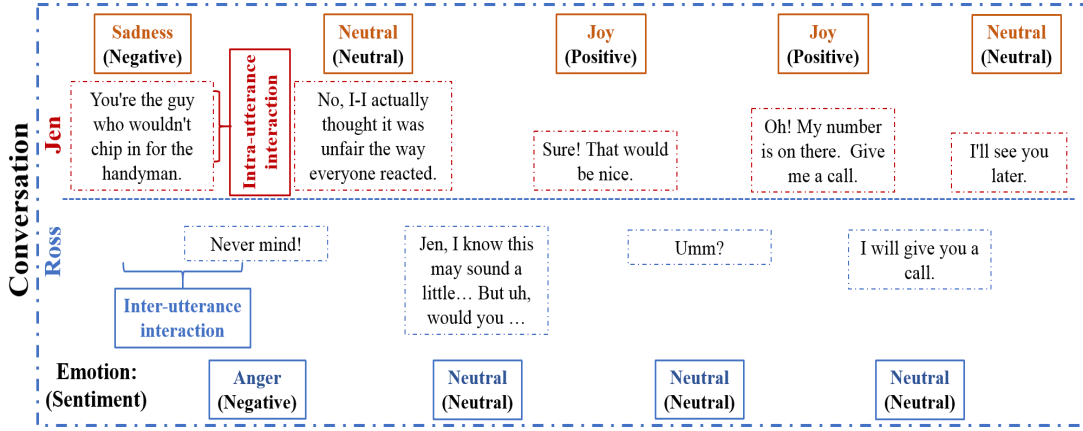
Conversation

Jen

Sadness
(Negative)

Neutral
(Neutral)

Joy
(Positive)

Joy
(Positive)

Neutral
(Neutral)

You're the guy who wouldn't chip in for the handyman.

Intra-utterance interaction

No, I-I actually thought it was unfair the way everyone reacted.

Sure! That would be nice.

Oh! My number is on there. Give me a call.

I'll see you later.

Ross

Never mind!

Inter-utterance interaction

Jen, I know this may sound a little… But uh, would you …

Umm?

I will give you a call.

Emotion:
(Sentiment)

Anger
(Negative)

Neutral
(Neutral)

Neutral
(Neutral)

Neutral
(Neutral)